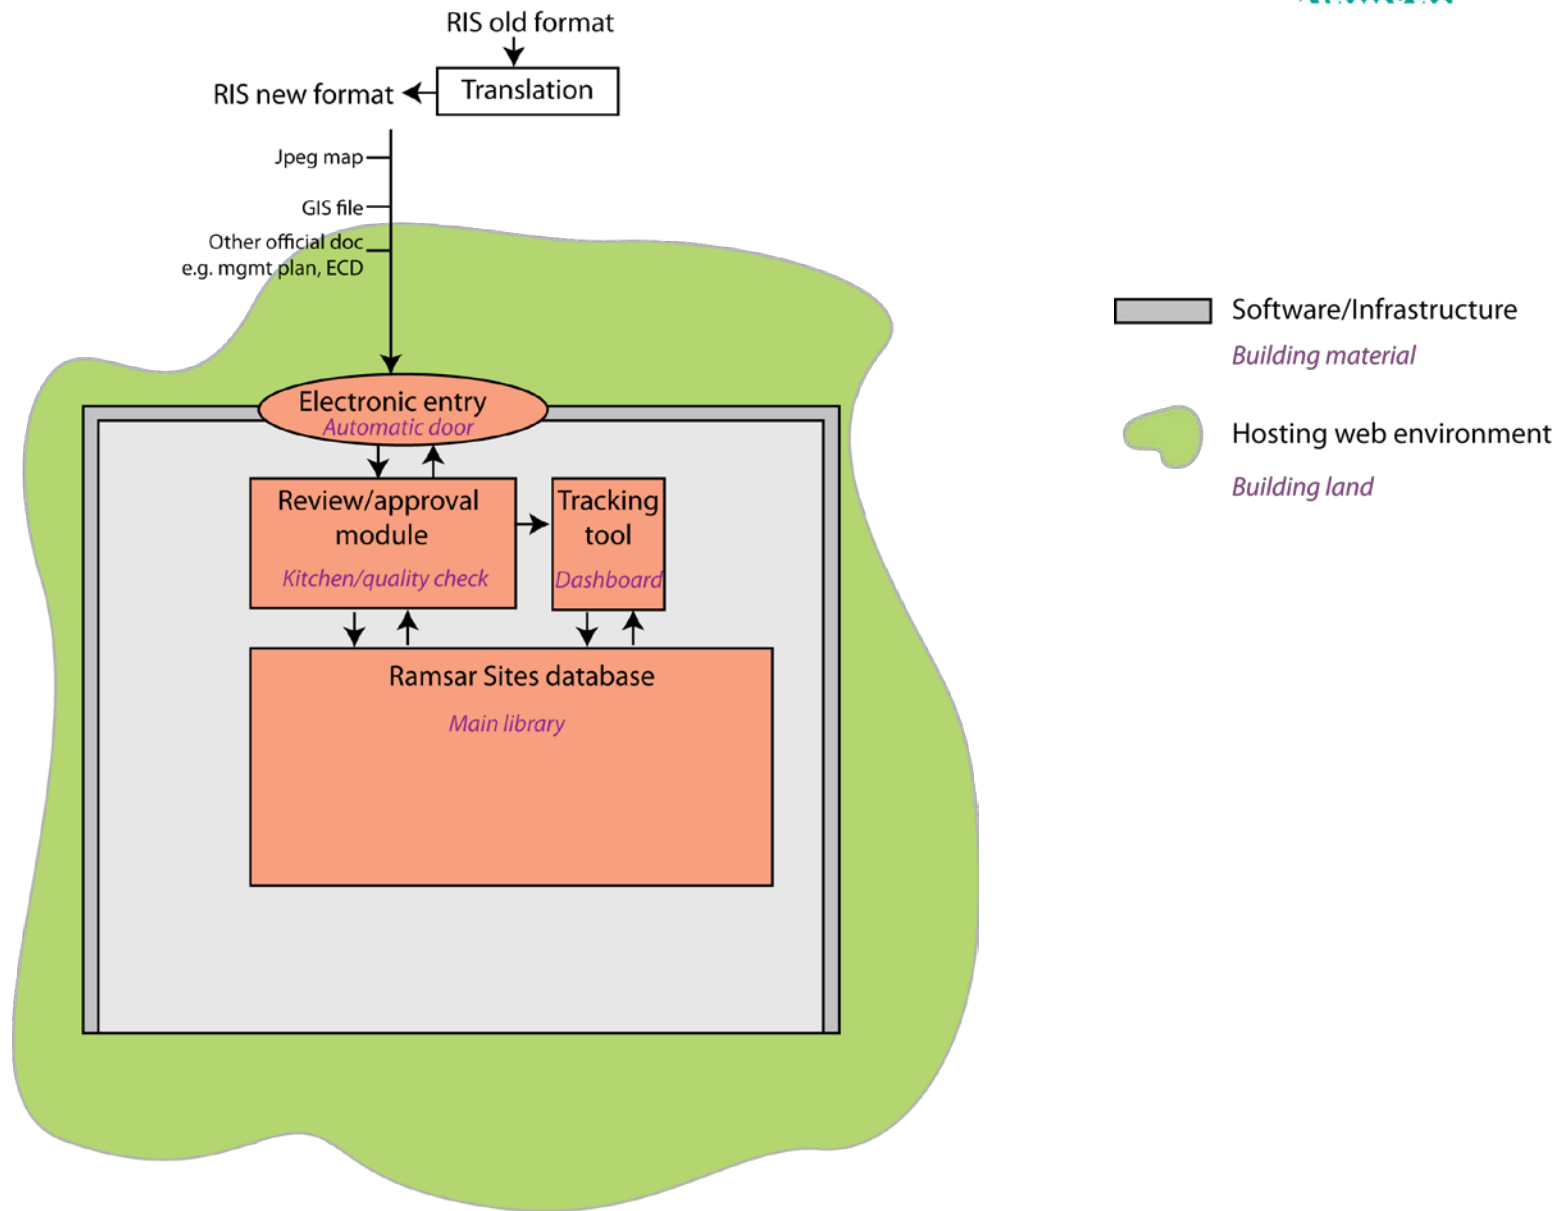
RIS old format

Translation

RIS new format

Jpeg map

GIS file

Other official doc
e.g. mgmt plan, ECD

Electronic entry
Automatic door

Review/approval module
Kitchen/quality check

Tracking tool
Dashboard

Ramsar Sites database
Main library

Software/Infrastructure
Building material

Hosting web environment
Building land